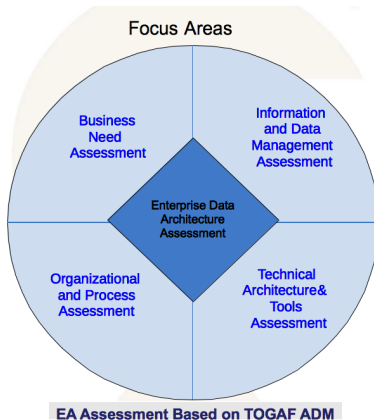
Focus Areas

Business Need Assessment

Information and Data Management Assessment

Enterprise Data Architecture Assessment

Organizational and Process Assessment

Technical Architecture& Tools Assessment

EA Assessment Based on TOGAF ADM